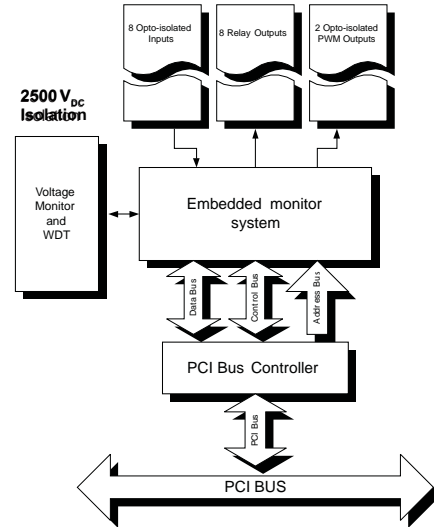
8 Opto-isolated Inputs

8 Relay Outputs

2 Opto-isolated PWM Outputs

2500 V$_{DC}$ Isolation

Voltage Monitor and WDT

Embedded monitor system

Data Bus

Control Bus

Address Bus

PCI Bus Controller

PCI Bus

PCI BUS